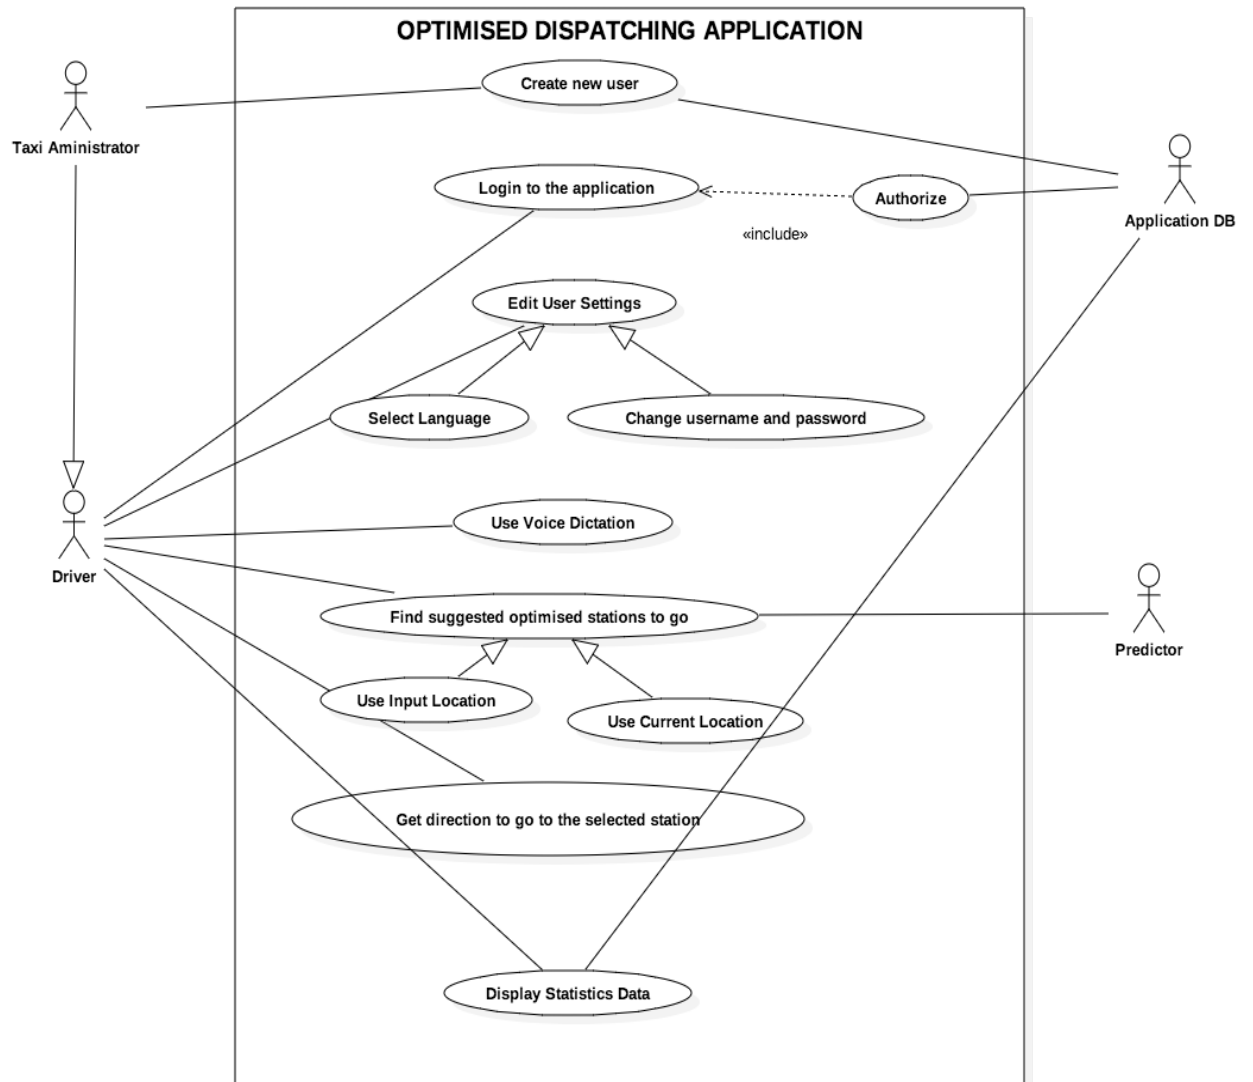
OPTIMISED DISPATCHING APPLICATION

Taxi Aministrator

Create new user

Application DB

Login to the application

Authorize

«include»

Edit User Settings

Select Language

Change username and password

Driver

Use Voice Dictation

Find suggested optimised stations to go

Predictor

Use Input Location

Use Current Location

Get direction to go to the selected station

Display Statistics Data